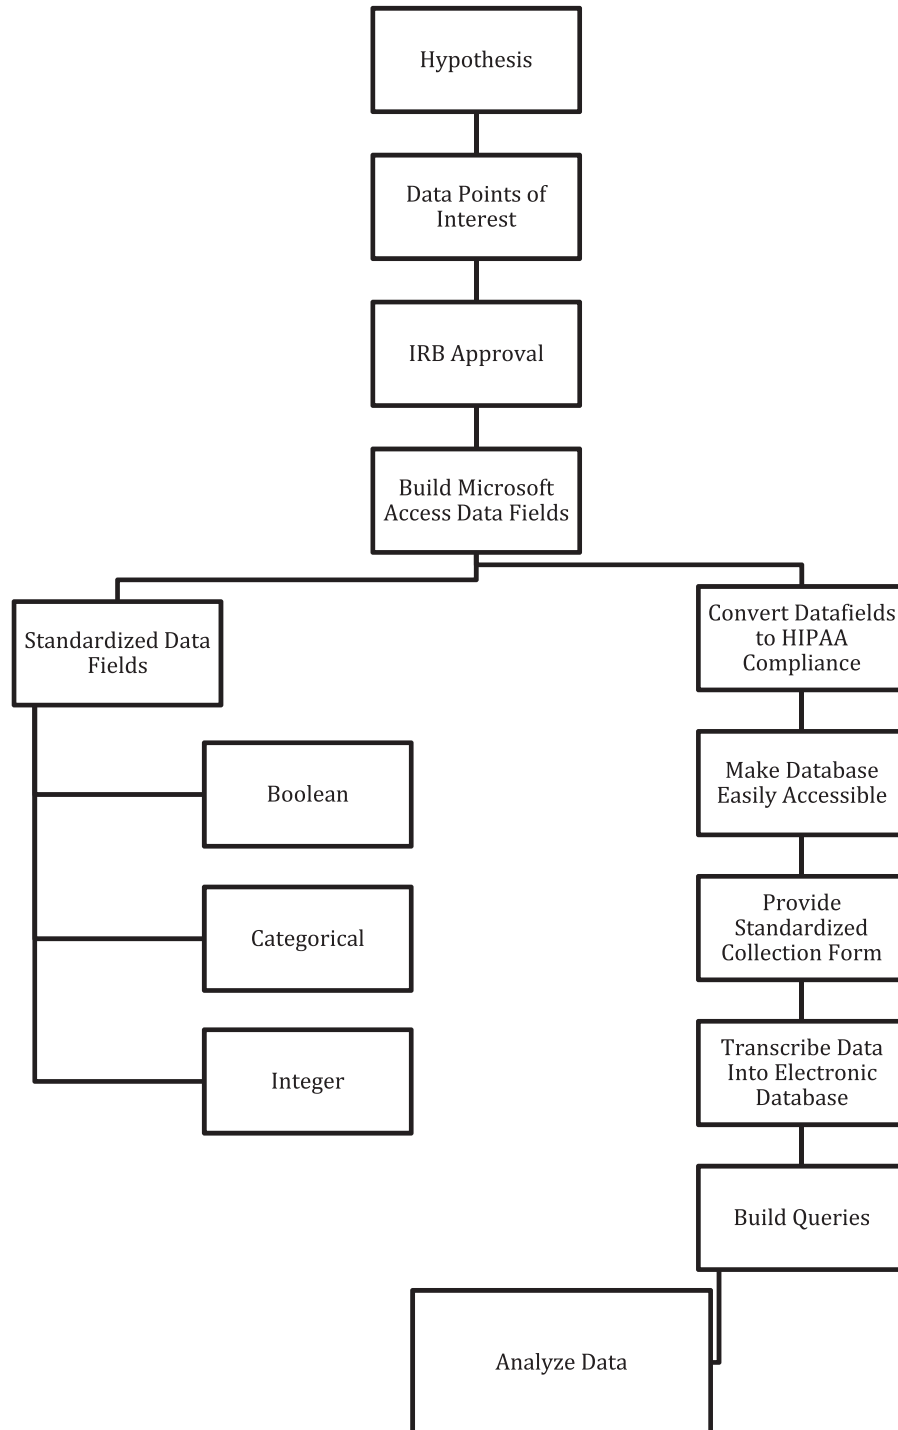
Hypothesis

Data Points of Interest

IRB Approval

Build Microsoft Access Data Fields

Standardized Data Fields

Boolean

Categorical

Integer

Convert Datafields to HIPAA Compliance

Make Database Easily Accessible

Provide Standardized Collection Form

Transcribe Data Into Electronic Database

Build Queries

Analyze Data